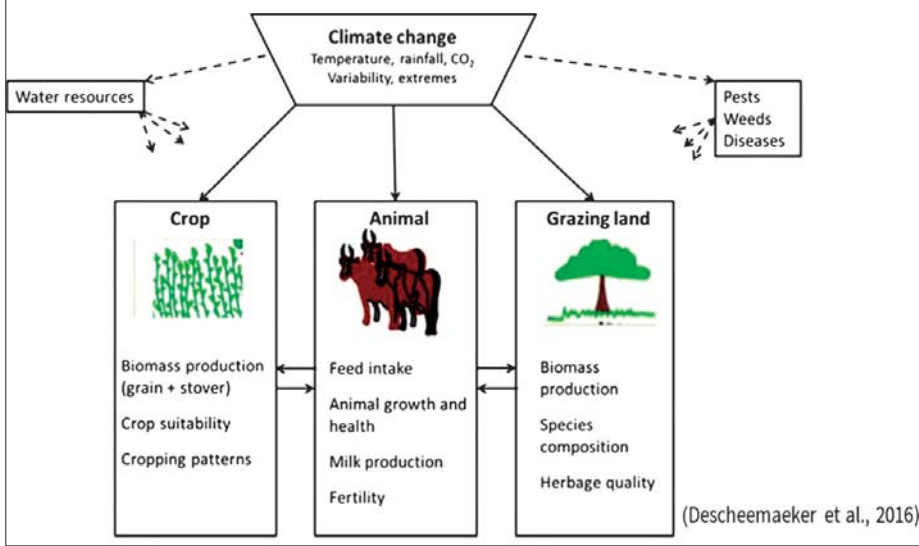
Climate change
Temperature, rainfall, $CO_2$
Variability, extremes

Water resources

Pests
Weeds
Diseases

Crop

Biomass production (grain + stover)

Crop suitability

Cropping patterns

Animal

Feed intake

Animal growth and health

Milk production

Fertility

Grazing land

Biomass production

Species composition

Herbage quality

(Descheemaeker et al., 2016)